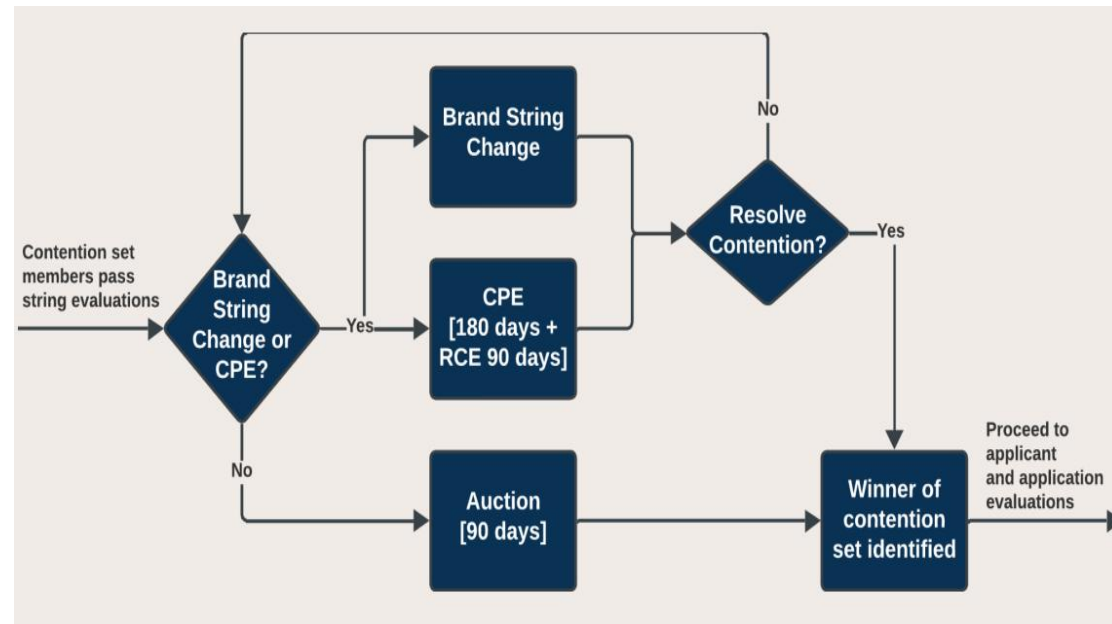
Contention set members pass string evaluations

Brand String Change or CPE?

Yes

Brand String Change

CPE [180 days + RCE 90 days]

No

Resolve Contention?

Yes

No

Auction [90 days]

Winner of contention set identified

Proceed to applicant and application evaluations